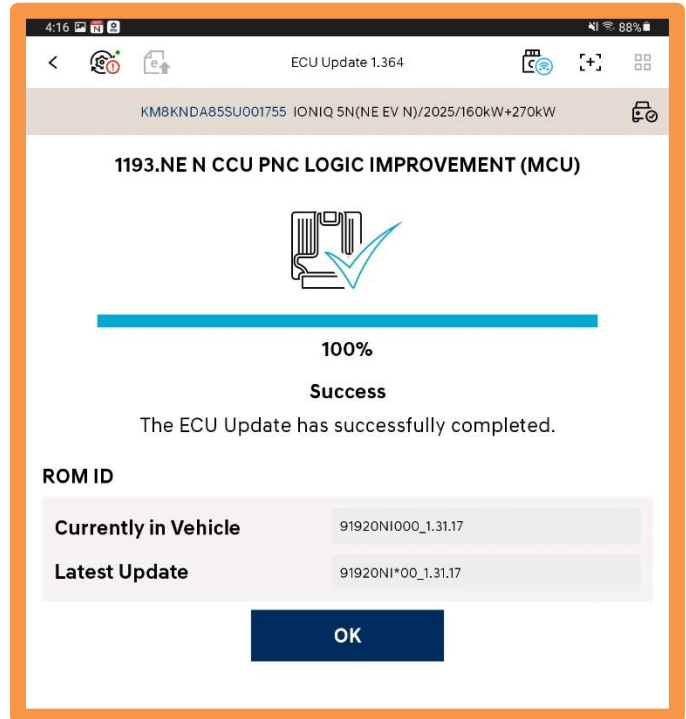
4:16 88%

ECU Update 1.364

KM8KNDA85SU001755 IONIQ 5N(NE EV N)/2025/160kW+270kW

1193.NE N CCU PNC LOGIC IMPROVEMENT (MCU)

100%

Success

The ECU Update has successfully completed.

ROM ID

| Currently in Vehicle | 91920NI000_1.31.17 |
|---|---|
| Latest Update | 91920NI*00_1.31.17 |

OK